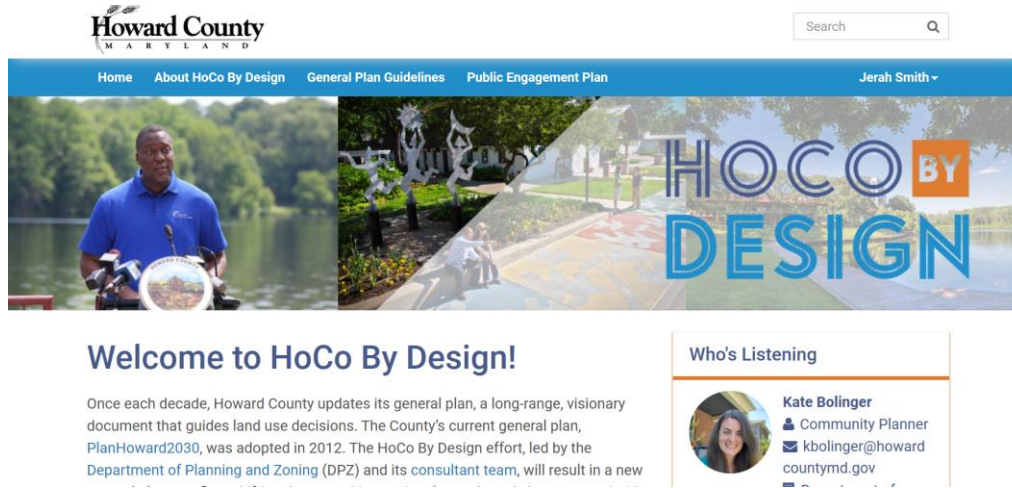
Howard County
MARYLAND

Search

Home About HoCo By Design General Plan Guidelines Public Engagement Plan Jerah Smith

HOCO BY DESIGN

Welcome to HoCo By Design!

Once each decade, Howard County updates its general plan, a long-range, visionary document that guides land use decisions. The County's current general plan, PlanHoward2030, was adopted in 2012. The HoCo By Design effort, led by the Department of Planning and Zoning (DPZ) and its consultant team, will result in a new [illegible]

Who's Listening

Kate Bolinger
Community Planner
kbolinger@howardcountymd.gov
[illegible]